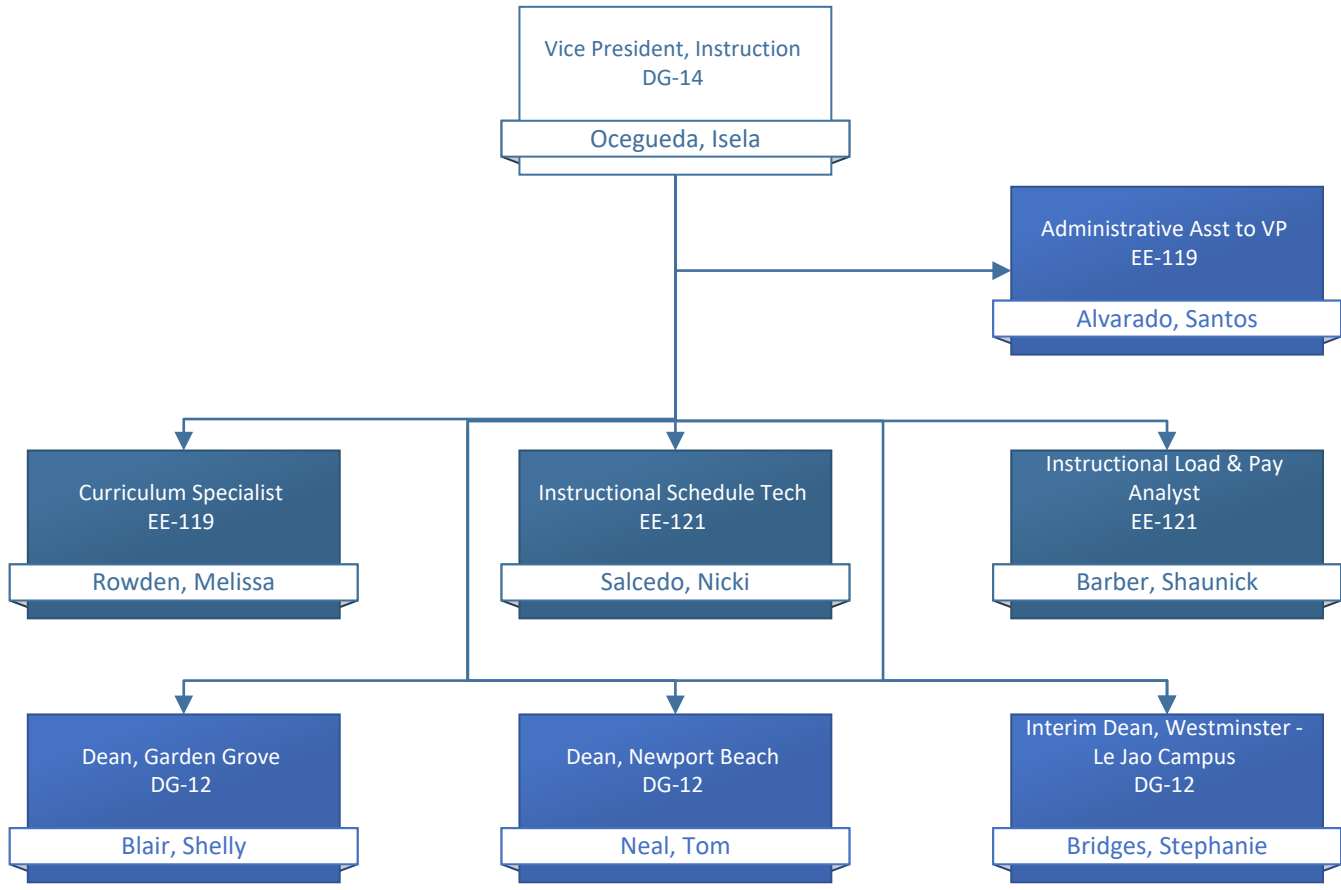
Vice President, Instruction
DG-14

Ocegueda, Isela

Administrative Asst to VP
EE-119

Alvarado, Santos

Curriculum Specialist
EE-119

Rowden, Melissa

Instructional Schedule Tech
EE-121

Salcedo, Nicki

Instructional Load & Pay Analyst
EE-121

Barber, Shaunick

Dean, Garden Grove
DG-12

Blair, Shelly

Dean, Newport Beach
DG-12

Neal, Tom

Interim Dean, Westminster - Le Jao Campus
DG-12

Bridges, Stephanie